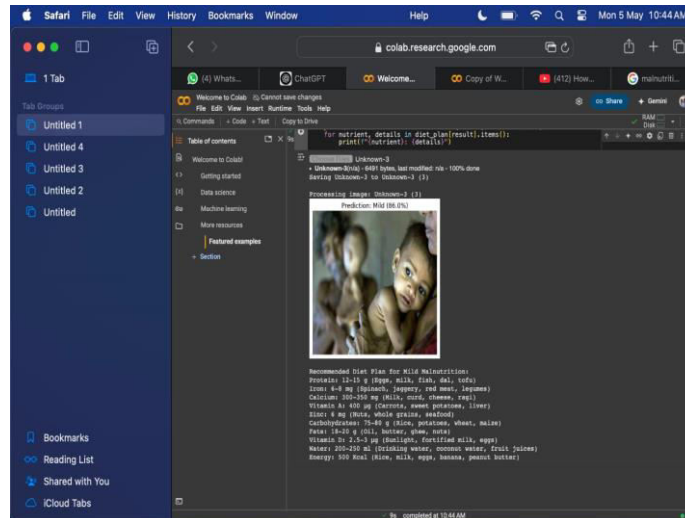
Safari File Edit View History Bookmarks Window Help Mon 5 May 10:44 AM

1 Tab

Tab Groups

Untitled 1

Untitled 4

Untitled 3

Untitled 2

Untitled

colab.research.google.com

(4) Whats... ChatGPT Welcome... Copy of W... (412) How... malnutriti...

Welcome to Colab Cannot save changes
File Edit View Insert Runtime Tools Help

Share Gemini

Commands + Code + Text Copy to Drive

RAM Disk

Table of contents

Welcome to Colab!

Getting started

Data science

Machine learning

More resources

Featured examples

+ Section

for nutrient, details in diet_plan[result].items():
print(f"{nutrient}: {details}")

Unknown-3

• Unknown-3(n/a) - 6491 bytes, last modified: n/a - 100% done
Saving Unknown-3 to Unknown-3 (3)

Processing image: Unknown-3 (3)

Prediction: Mild (86.0%)

Recommended Diet Plan for Mild Malnutrition:
Protein: 12-15 g (Eggs, milk, fish, dal, tofu)
Iron: 6-8 mg (Spinach, jaggery, red meat, legumes)
Calcium: 300-350 mg (Milk, curd, cheese, ragi)
Vitamin A: 400 µg (Carrots, sweet potatoes, liver)
Zinc: 4 mg (Nuts, whole grains, seafood)
Carbohydrates: 75-80 g (Rice, potatoes, wheat, maize)
Fats: 18-20 g (Oil, butter, ghee, nuts)
Vitamin D: 2.5-3 µg (Sunlight, fortified milk, eggs)
Water: 200-250 ml (Drinking water, coconut water, fruit juices)
Energy: 500 Kcal (Rice, milk, eggs, banana, peanut butter)

Bookmarks

Reading List

Shared with You

iCloud Tabs

✓ 9s completed at 10:44 AM